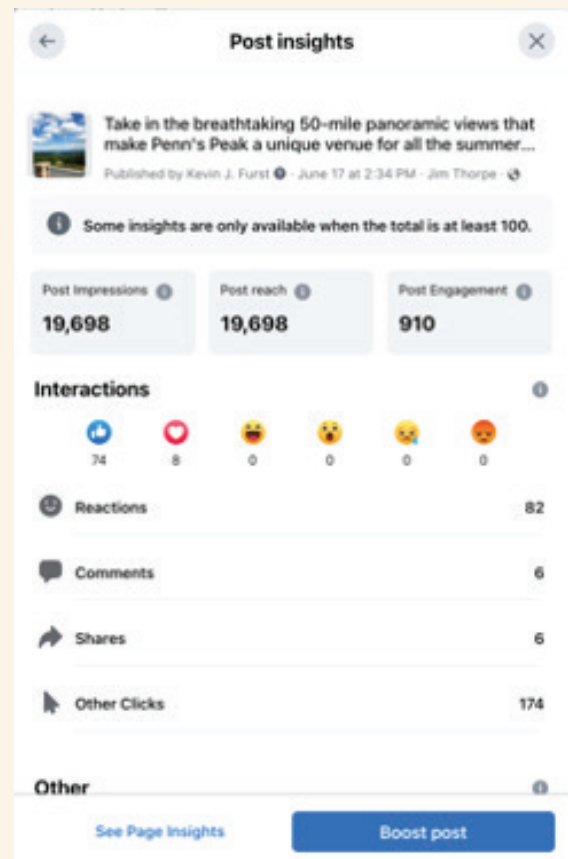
Post insights

Take in the breathtaking 50-mile panoramic views that make Penn's Peak a unique venue for all the summer...

Published by Kevin J. Furst · June 17 at 2:34 PM · Jim Thorpe ·

Some insights are only available when the total is at least 100.

Post Impressions
19,698

Post reach
19,698

Post Engagement
910

Interactions

74 8 0 0 0 0

Reactions 82

Comments 6

Shares 6

Other Clicks 174

Other

See Page Insights

Boost post